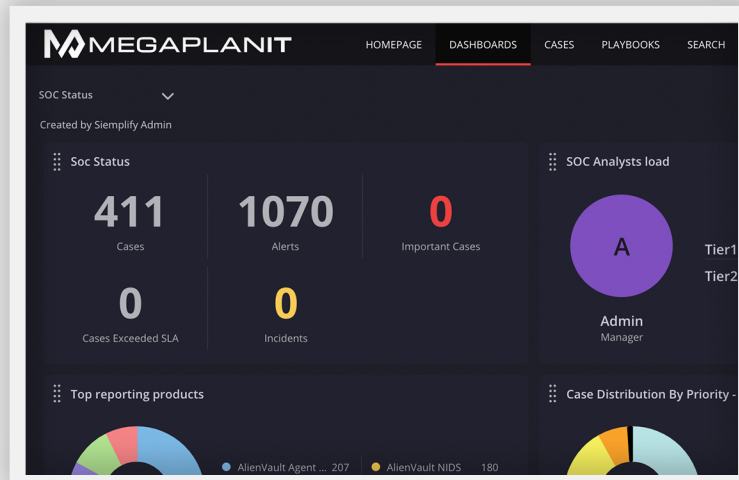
MEGAPLANIT

HOMEPAGE DASHBOARDS CASES PLAYBOOKS SEARCH

SOC Status

Created by Siemplify Admin

Soc Status

411
Cases

1070
Alerts

0
Important Cases

0
Cases Exceeded SLA

0
Incidents

SOC Analysts load

A

Admin
Manager

Tier1
Tier2

Top reporting products

AlienVault Agent ... 207
AlienVault NIDS 180

Case Distribution By Priority -